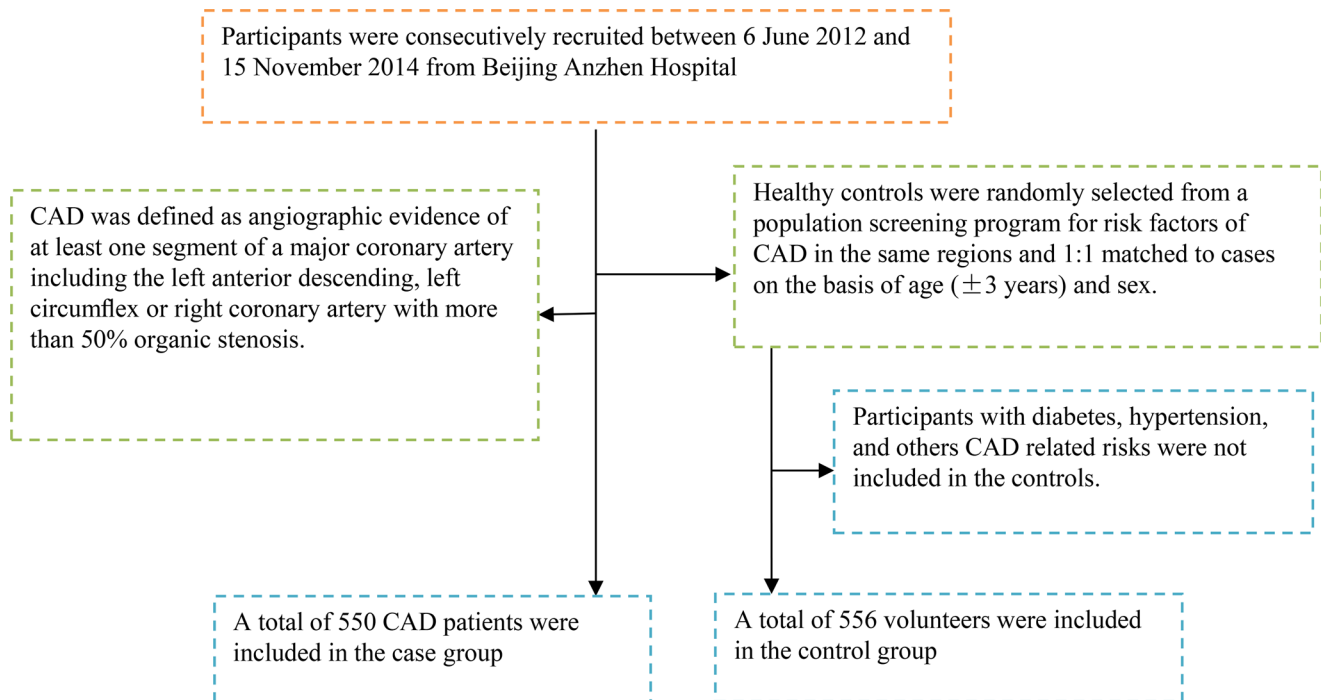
Participants were consecutively recruited between 6 June 2012 and 15 November 2014 from Beijing Anzhen Hospital

CAD was defined as angiographic evidence of at least one segment of a major coronary artery including the left anterior descending, left circumflex or right coronary artery with more than 50% organic stenosis.

Healthy controls were randomly selected from a population screening program for risk factors of CAD in the same regions and 1:1 matched to cases on the basis of age ($\pm$3 years) and sex.

Participants with diabetes, hypertension, and others CAD related risks were not included in the controls.

A total of 550 CAD patients were included in the case group

A total of 556 volunteers were included in the control group